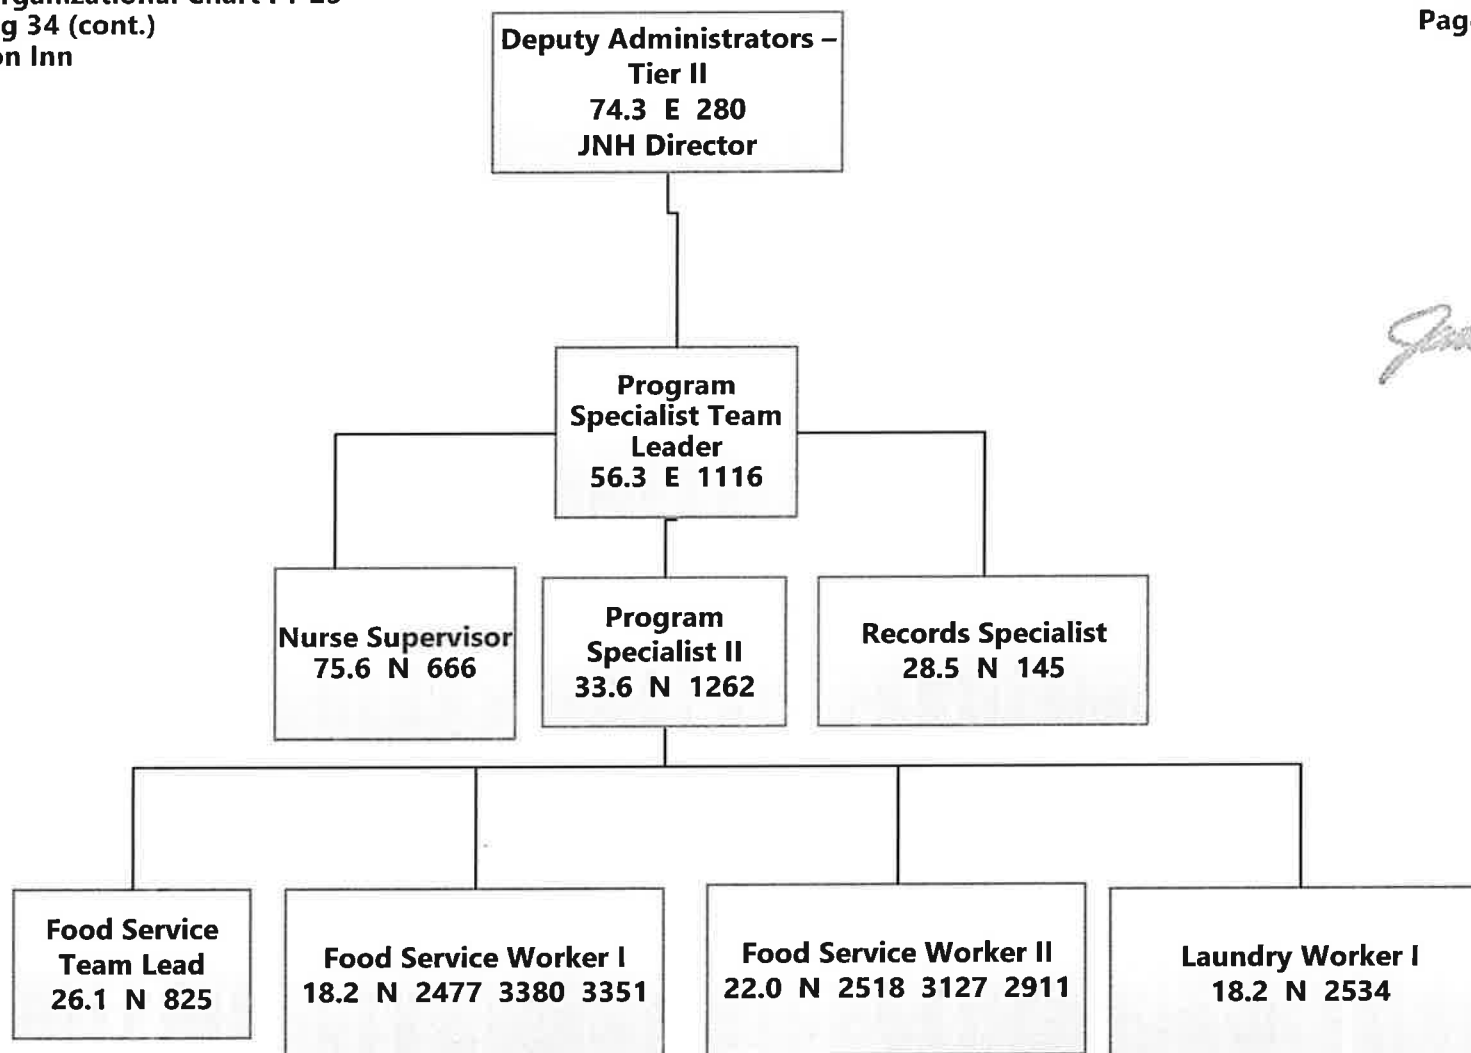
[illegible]rganizational Chart FY 25
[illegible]g 34 (cont.)
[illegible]on Inn

Pag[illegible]

Deputy Administrators – Tier II
74.3 E 280
JNH Director

Program Specialist Team Leader
56.3 E 1116

Nurse Supervisor
75.6 N 666

Program Specialist II
33.6 N 1262

Records Specialist
28.5 N 145

Food Service Team Lead
26.1 N 825

Food Service Worker I
18.2 N 2477 3380 3351

Food Service Worker II
22.0 N 2518 3127 2911

Laundry Worker I
18.2 N 2534